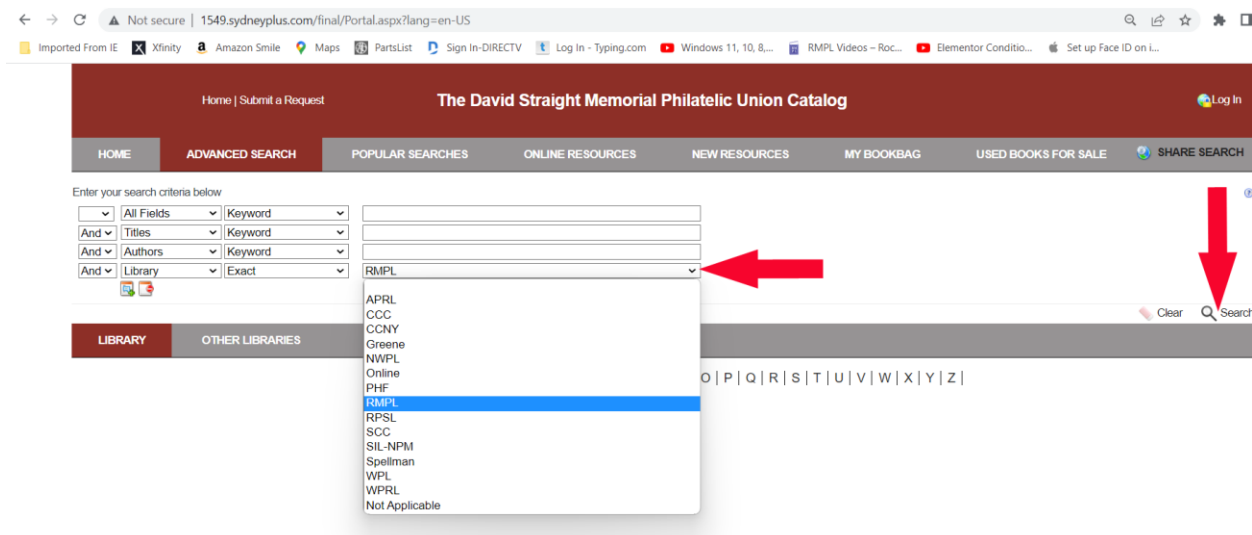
Not secure | 1549.sydneyplus.com/final/Portal.aspx?lang=en-US

Imported From IE  Xfinity  Amazon Smile  Maps  PartsList  Sign In-DIRECTV  Log In - Typing.com  Windows 11, 10, 8,...  RMPL Videos – Roc...  Elementor Conditio...  Set up Face ID on i...

Home | Submit a Request

The David Straight Memorial Philatelic Union Catalog

Log In

HOME  ADVANCED SEARCH  POPULAR SEARCHES  ONLINE RESOURCES  NEW RESOURCES  MY BOOKBAG  USED BOOKS FOR SALE  SHARE SEARCH

Enter your search criteria below

| | | |
|---|---|---|
| | All Fields | Keyword |
| And | Titles | Keyword |
| And | Authors | Keyword |
| And | Library | Exact |

RMPL

APRL
CCC
CCNY
Greene
NWPL
Online
PHF
RMPL
RPSL
SCC
SIL-NPM
Spellman
WPL
WPRL
Not Applicable

Clear  Search

LIBRARY  OTHER LIBRARIES

O | P | Q | R | S | T | U | V | W | X | Y | Z |